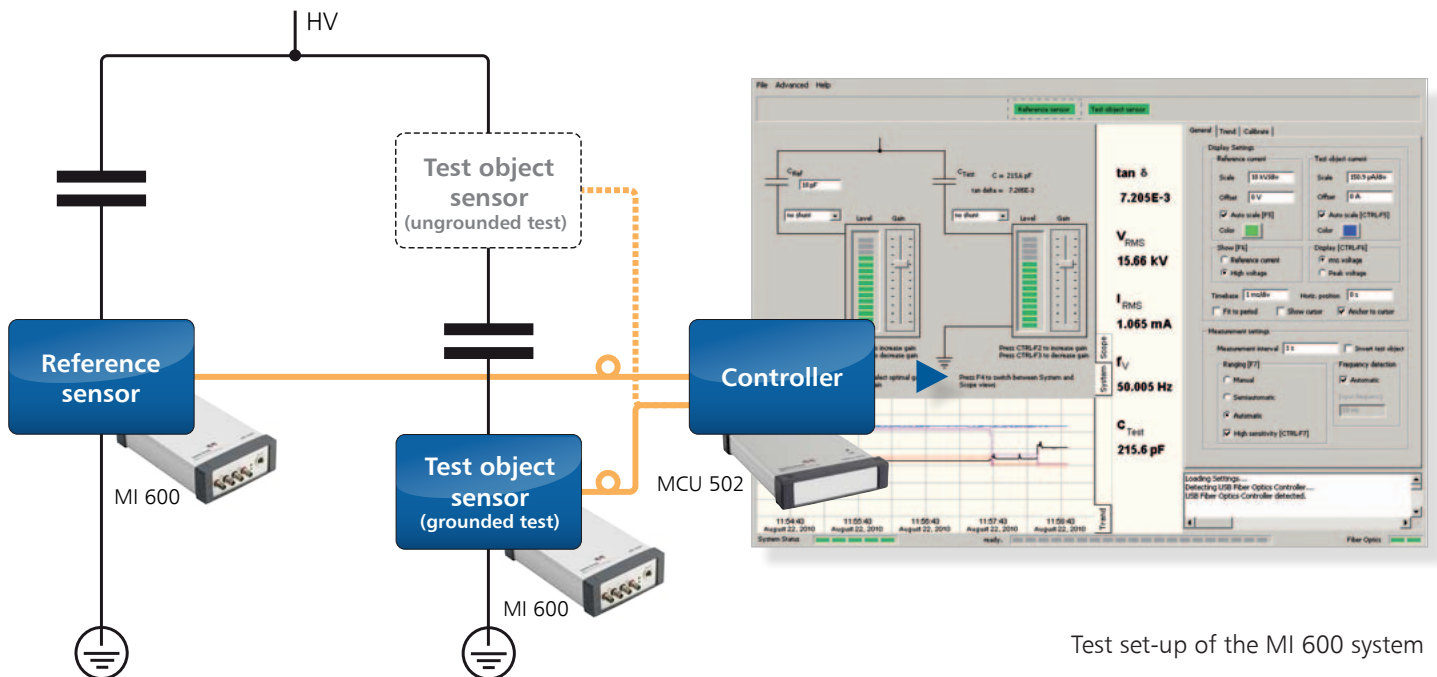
HV

Test object sensor (ungrounded test)

Reference sensor

MI 600

Test object sensor (grounded test)

MI 600

Controller

MCU 502

File Advanced Help

Reference sensor

Test object sensor

$C_{Ref}$

10 pF

$C_{Test}$

C = 215.6 pF

tan delta = 7.205E-3

no shunt

no shunt

Level Gain

Level Gain

Press CTRL-F2 to increase gain
Press CTRL-F3 to decrease gain

Press F4 to switch between System and Scope views

tan δ

7.205E-3

$V_{RMS}$

15.66 kV

$I_{RMS}$

1.065 mA

$f_V$

50.005 Hz

$C_{Test}$

215.6 pF

Scope

System

Trend

General Trend Calibrate

Display Settings

Reference current

Scale

Offset 0 V

Auto scale [F5]

Color

Test object current

Scale

Offset 0 A

Auto scale [CTRL-F5]

Color

Show [F6]

Reference current

High voltage

Display [CTRL-F6]

rms voltage

Peak voltage

Timebase 1 ms/div

Horiz. position 0 s

Fit to period

Show cursor

Anchor to cursor

Measurement settings

Measurement interval 1 s

Invert test object

Ranging [F7]

Manual

Semiautomatic

Automatic

High sensitivity [CTRL-F7]

Frequency detection

Automatic

Input frequency

Loading Settings ...
Detecting USB Fiber Optics Controller ...
USB Fiber Optics Controller detected.

11:54:43 August 22, 2010

11:55:43 August 22, 2010

11:56:43 August 22, 2010

11:57:43 August 22, 2010

11:58:43 August 22, 2010

System Status

ready.

Fiber Optics

Test set-up of the MI 600 system